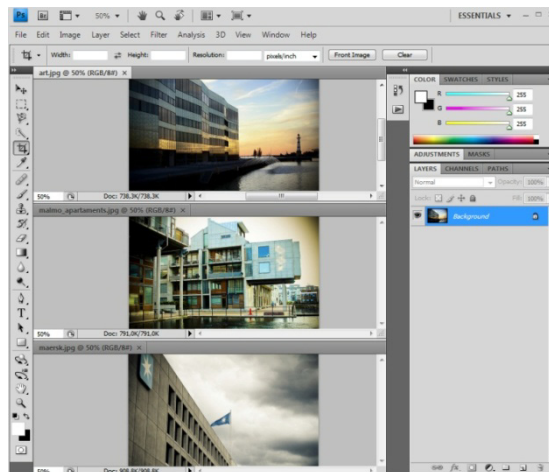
Ps Br 50% ESSENTIALS

File Edit Image Layer Select Filter Analysis 3D View Window Help

Width: Height: Resolution: pixels/inch Front Image Clear

art.jpg @ 50% (RGB/8#)

50% Doc: 738.3K/738.3K

malmo_apartaments.jpg @ 50% (RGB/8#)

50% Doc: 791.0K/791.0K

maersk.jpg @ 50% (RGB/8#)

50% Doc: 908.8K/908.8K

COLOR SWATCHES STYLES

R 255
G 255
B 255

ADJUSTMENTS MASKS

LAYERS CHANNELS PATHS

Normal Opacity: 100%

Lock: Fill: 100%

Background